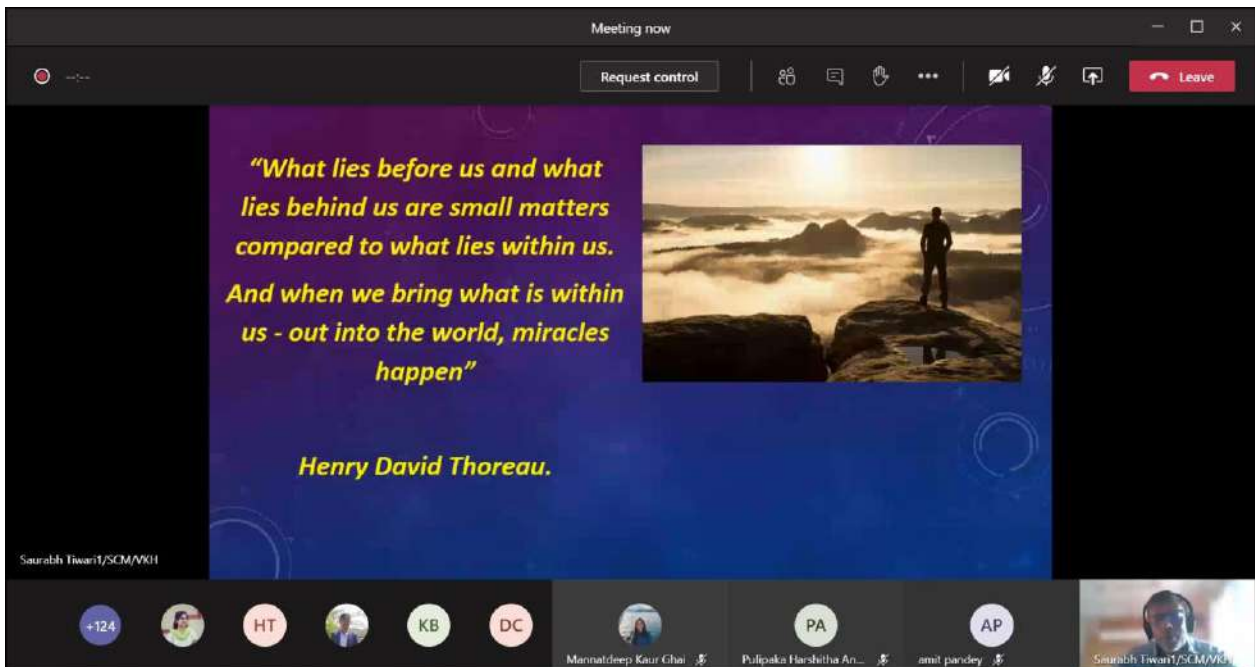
Meeting now

--:--

Request control

Leave

"What lies before us and what lies behind us are small matters compared to what lies within us.

And when we bring what is within us - out into the world, miracles happen"

Henry David Thoreau.

Saurabh Tiwari1/SCM/VKH

+124

HT

KB

DC

Mannatdeep Kaur Ghai

PA

Pulipaka Harshitha An...

AP

amit pandey

Saurabh Tiwari1/SCM/VKH